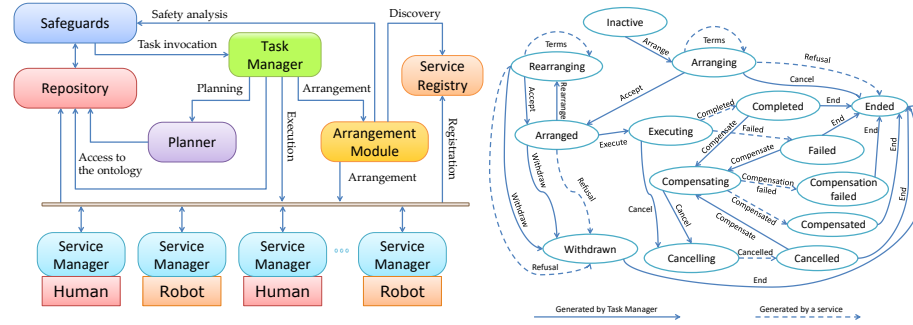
Safeguards
Safety analysis
Discovery
Task invocation
Task Manager
Service Registry
Repository
Planning
Arrangement
Planner
Execution
Arrangement Module
Registration
Access to the ontology
Arrangement
Service Manager
Service Manager
Service Manager
Service Manager
Human
Robot
Human
Robot

Inactive
Terms
Arrange
Terms
Rearranging
Arranging
Refusal
Cancel
Accept
Rearrange
Accept
Ended
Completed
End
Arranged
Executing
Completed
Execute
Compensate
Failed
End
End
Withdraw
Refusal
Failed
Compensate
End
Compensating
Compensation failed
Compensation failed
Withdraw
Cancel
Cancel
Compensated
End
Compensated
Compensate
Withdrawn
Cancelling
Cancelled
Cancelled
Refusal
End
Generated by Task Manager
Generated by a service